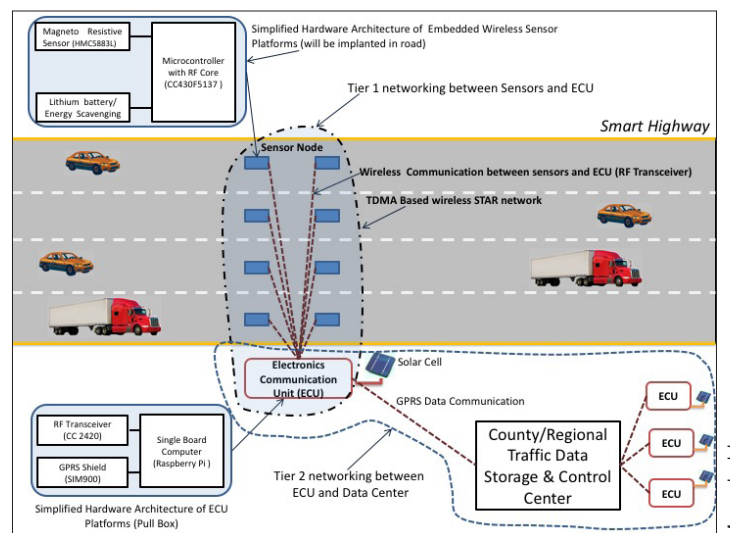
Magneto Resistive Sensor (HMC5883L)

Lithium battery/ Energy Scavenging

Microcontroller with RF Core (CC430F5137 )

Simplified Hardware Architecture of Embedded Wireless Sensor Platforms (will be implanted in road)

Tier 1 networking between Sensors and ECU

Smart Highway

Sensor Node

Wireless Communication between sensors and ECU (RF Transceiver)

TDMA Based wireless STAR network

Electronics Communication Unit (ECU)

Solar Cell

GPRS Data Communication

RF Transceiver (CC 2420)

GPRS Shield (SIM900)

Single Board Computer (Raspberry Pi )

Simplified Hardware Architecture of ECU Platforms (Pull Box)

Tier 2 networking between ECU and Data Center

County/Regional Traffic Data Storage & Control Center

ECU

ECU

ECU